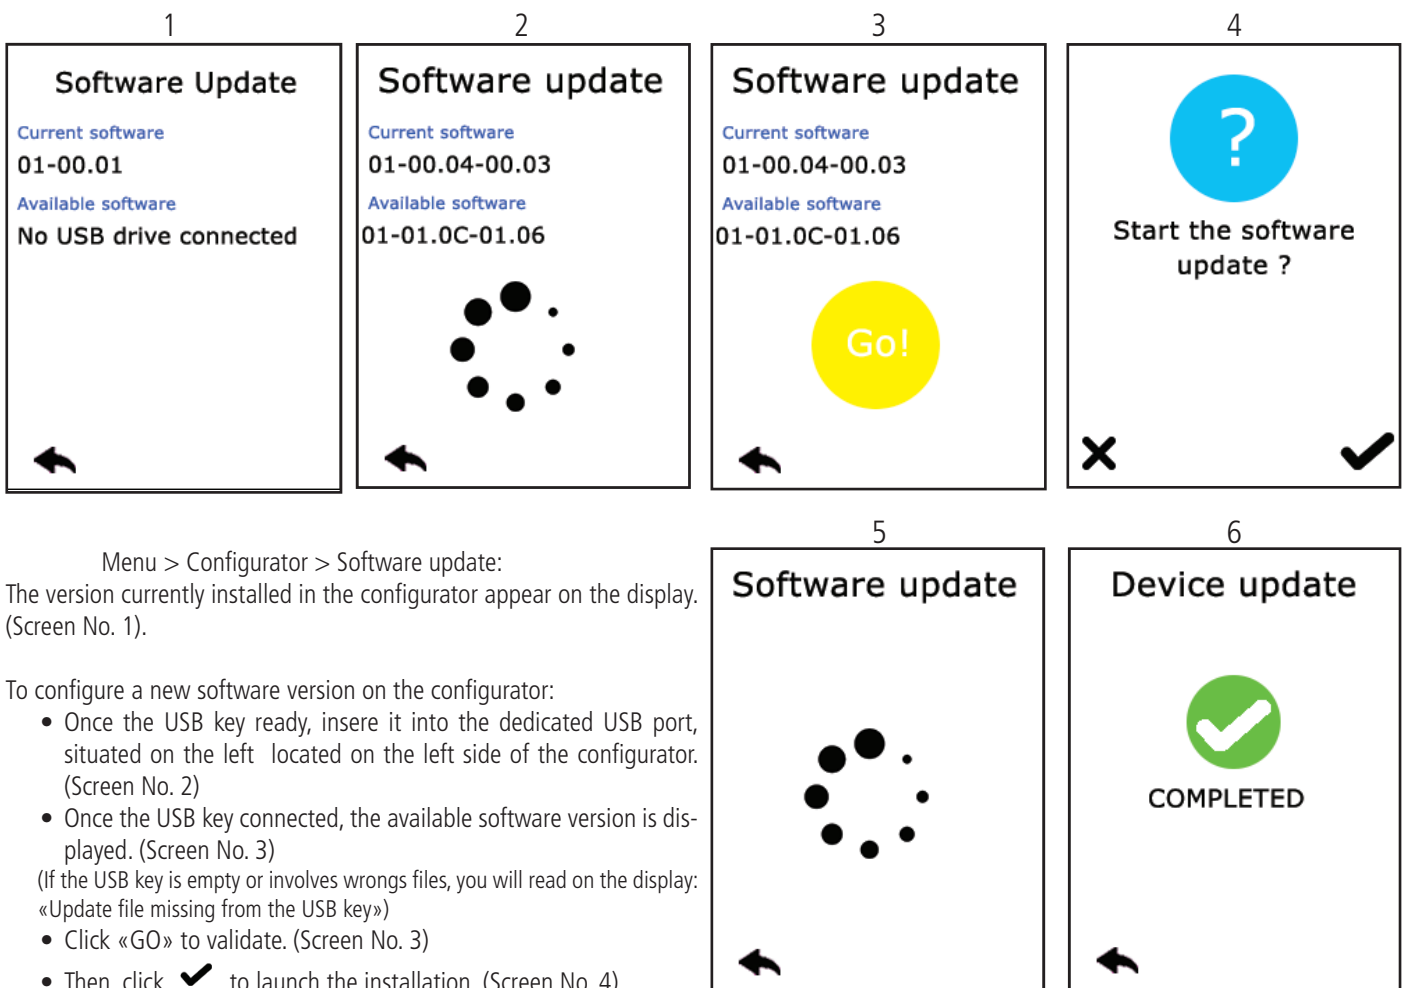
1

Software Update

Current software

01-00.01

Available software

No USB drive connected

2

Software update

Current software

01-00.04-00.03

Available software

01-01.0C-01.06

3

Software update

Current software

01-00.04-00.03

Available software

01-01.0C-01.06

Go!

4

?

Start the software update ?

Menu > Configurator > Software update:
The version currently installed in the configurator appear on the display. (Screen No. 1).

To configure a new software version on the configurator:
• Once the USB key ready, insere it into the dedicated USB port, situated on the left located on the left side of the configurator. (Screen No. 2)
• Once the USB key connected, the available software version is displayed. (Screen No. 3)
(If the USB key is empty or involves wrongs files, you will read on the display: «Update file missing from the USB key»)
• Click «GO» to validate. (Screen No. 3)
• Then click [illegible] to launch the installation. (Screen No. 4)

5

Software update

6

Device update

COMPLETED